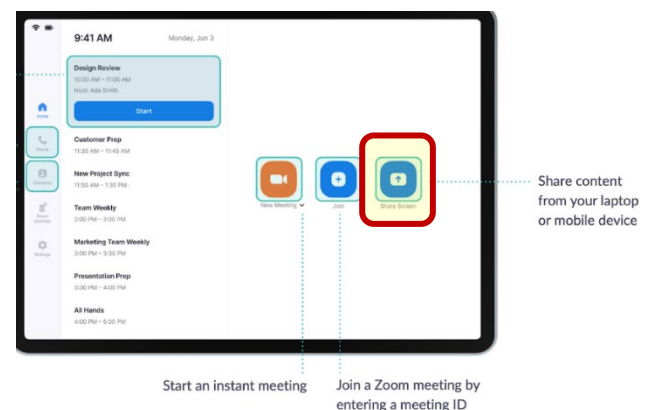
9:41 AM

Monday, Jun 3

Design Review
10:00 AM – 11:00 AM
Host: Ada Smith

Start

Home

Phone

Contacts

Room Controls

Settings

Customer Prep
11:30 AM – 11:45 AM

New Project Sync
11:50 AM – 1:30 PM

Team Weekly
2:00 PM – 3:00 PM

Marketing Team Weekly
3:00 PM – 3:30 PM

Presentation Prep
3:30 PM – 4:00 PM

All Hands
4:00 PM – 5:00 PM

New Meeting

Join

Share Screen

Share content from your laptop or mobile device

Start an instant meeting

Join a Zoom meeting by entering a meeting ID